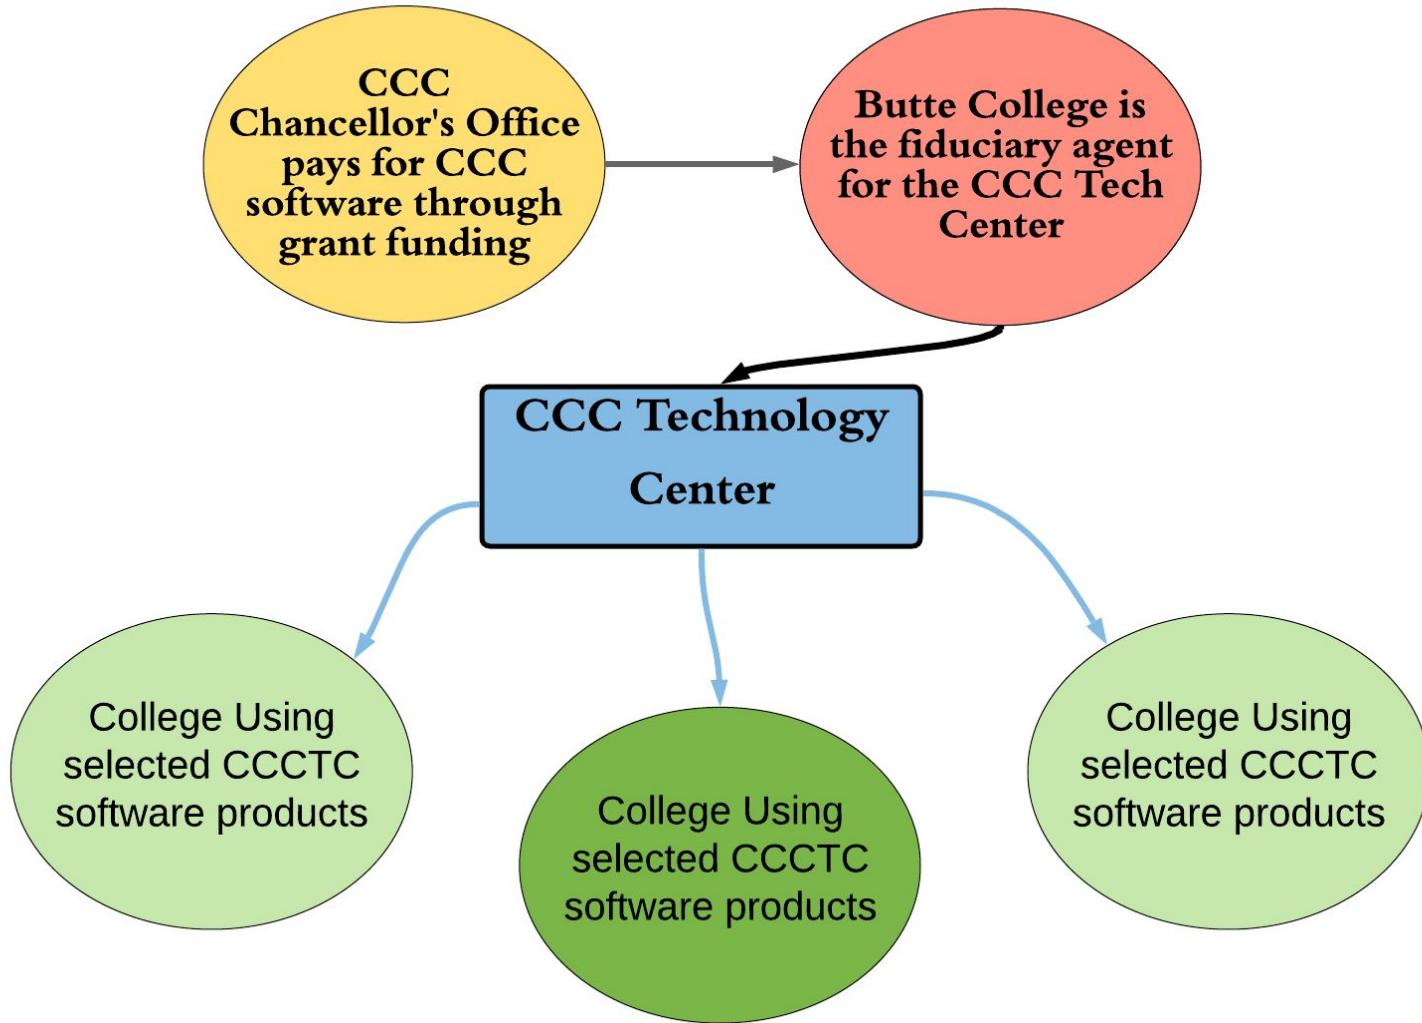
CCC Chancellor's Office pays for CCC software through grant funding

Butte College is the fiduciary agent for the CCC Tech Center

CCC Technology Center

College Using selected CCCTC software products

College Using selected CCCTC software products

College Using selected CCCTC software products